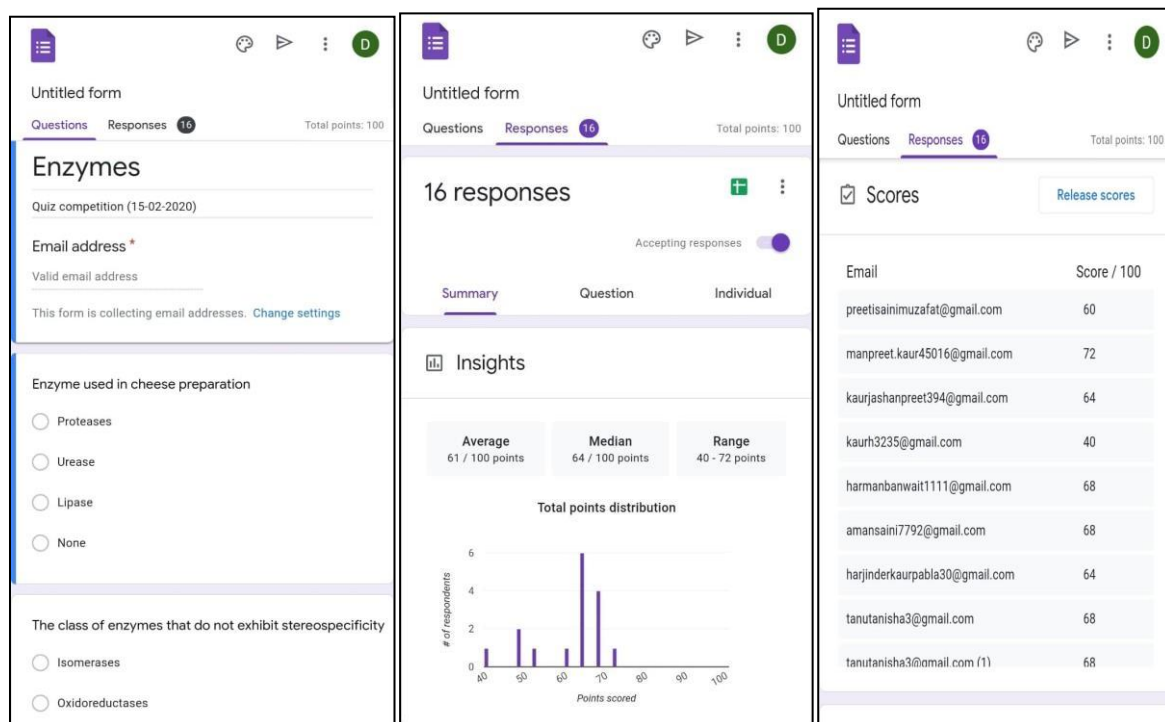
D

Untitled form

Questions Responses 16 Total points: 100

Enzymes

Quiz competition (15-02-2020)

Email address *

Valid email address

This form is collecting email addresses. Change settings

Enzyme used in cheese preparation

Proteases

Urease

Lipase

None

The class of enzymes that do not exhibit stereospecificity

Isomerases

Oxidoreductases

D

Untitled form

Questions Responses 16 Total points: 100

16 responses

Accepting responses

Summary Question Individual

Insights

Average
61 / 100 points

Median
64 / 100 points

Range
40 - 72 points

Total points distribution

# of respondents

0
2
4
6

40 50 60 70 80 90 100

Points scored

D

Untitled form

Questions Responses 16 Total points: 100

Scores

Release scores

| Email | Score / 100 |
|---|---|
| preetisainimuzafat@gmail.com | 60 |
| manpreet.kaur45016@gmail.com | 72 |
| kaurjashanpreet394@gmail.com | 64 |
| kaurh3235@gmail.com | 40 |
| harmanbanwait1111@gmail.com | 68 |
| amansaini7792@gmail.com | 68 |
| harjinderkaurpabla30@gmail.com | 64 |
| tanutanisha3@gmail.com | 68 |
| tanutanisha3@gmail.com (1) | 68 |